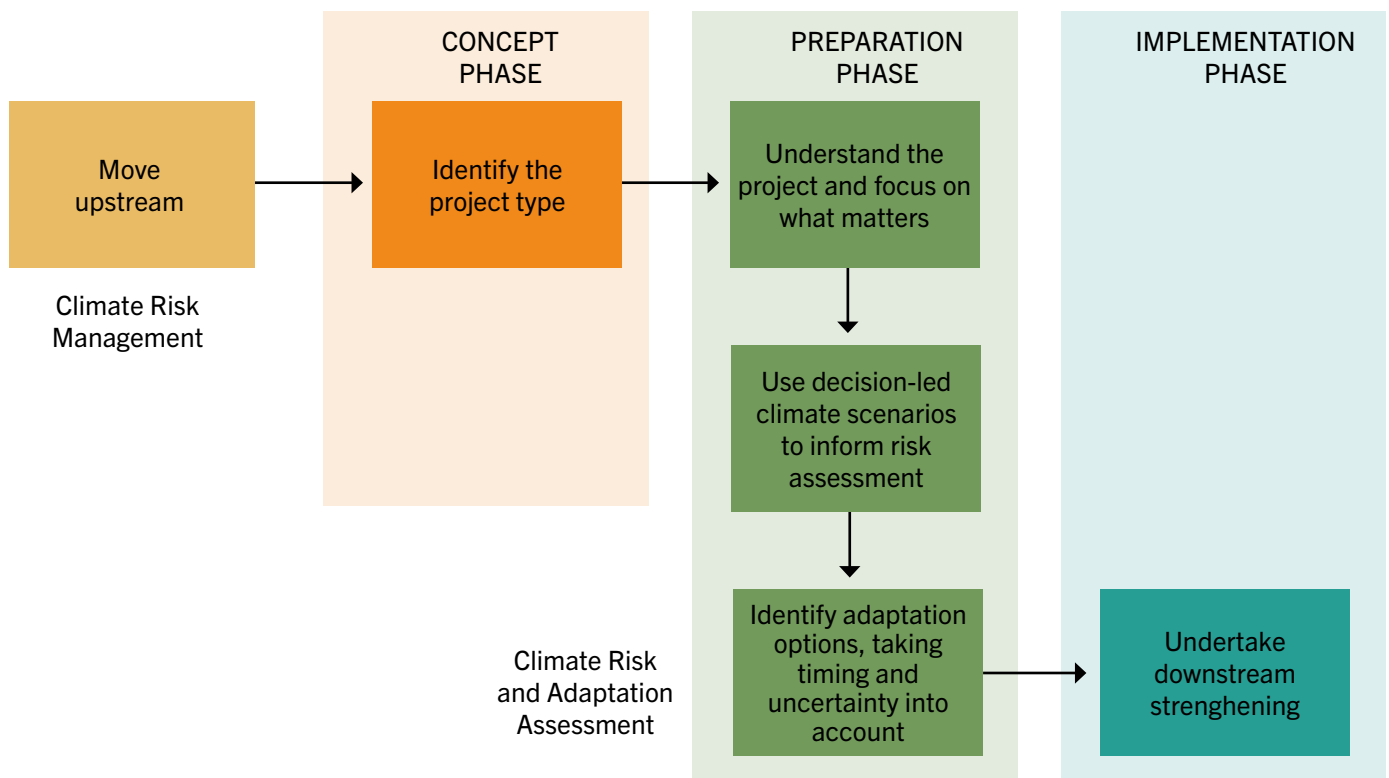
CONCEPT PHASE

PREPARATION PHASE

IMPLEMENTATION PHASE

Move upstream

Climate Risk Management

Identify the project type

Understand the project and focus on what matters

Use decision-led climate scenarios to inform risk assessment

Identify adaptation options, taking timing and uncertainty into account

Climate Risk and Adaptation Assessment

Undertake downstream strenghening